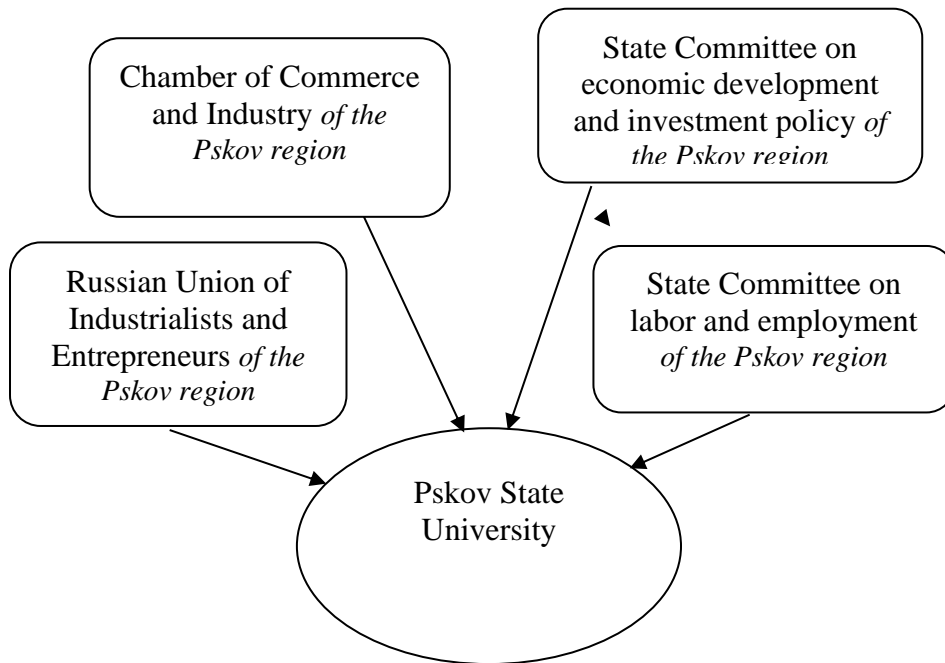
Chamber of Commerce and Industry *of the Pskov region*

State Committee on economic development and investment policy *of the Pskov region*

Russian Union of Industrialists and Entrepreneurs *of the Pskov region*

State Committee on labor and employment *of the Pskov region*

Pskov State University